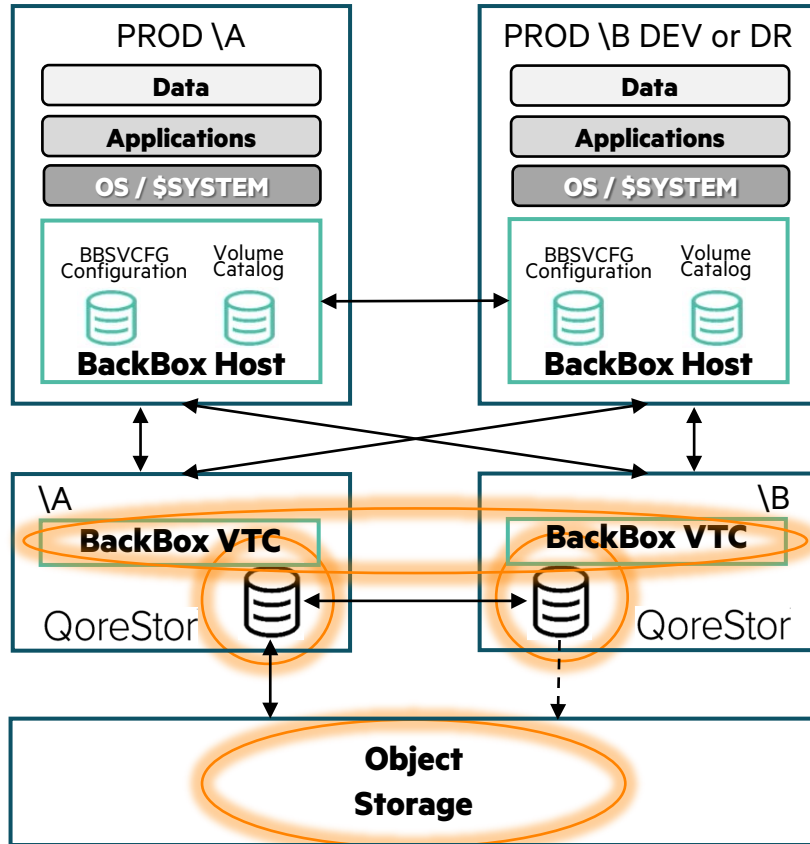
PROD \A

Data

Applications

OS / $SYSTEM

BBSVCFG Configuration

Volume Catalog

BackBox Host

PROD \B DEV or DR

Data

Applications

OS / $SYSTEM

BBSVCFG Configuration

Volume Catalog

BackBox Host

\A

BackBox VTC

QoreStor

\B

BackBox VTC

QoreStor

Object Storage